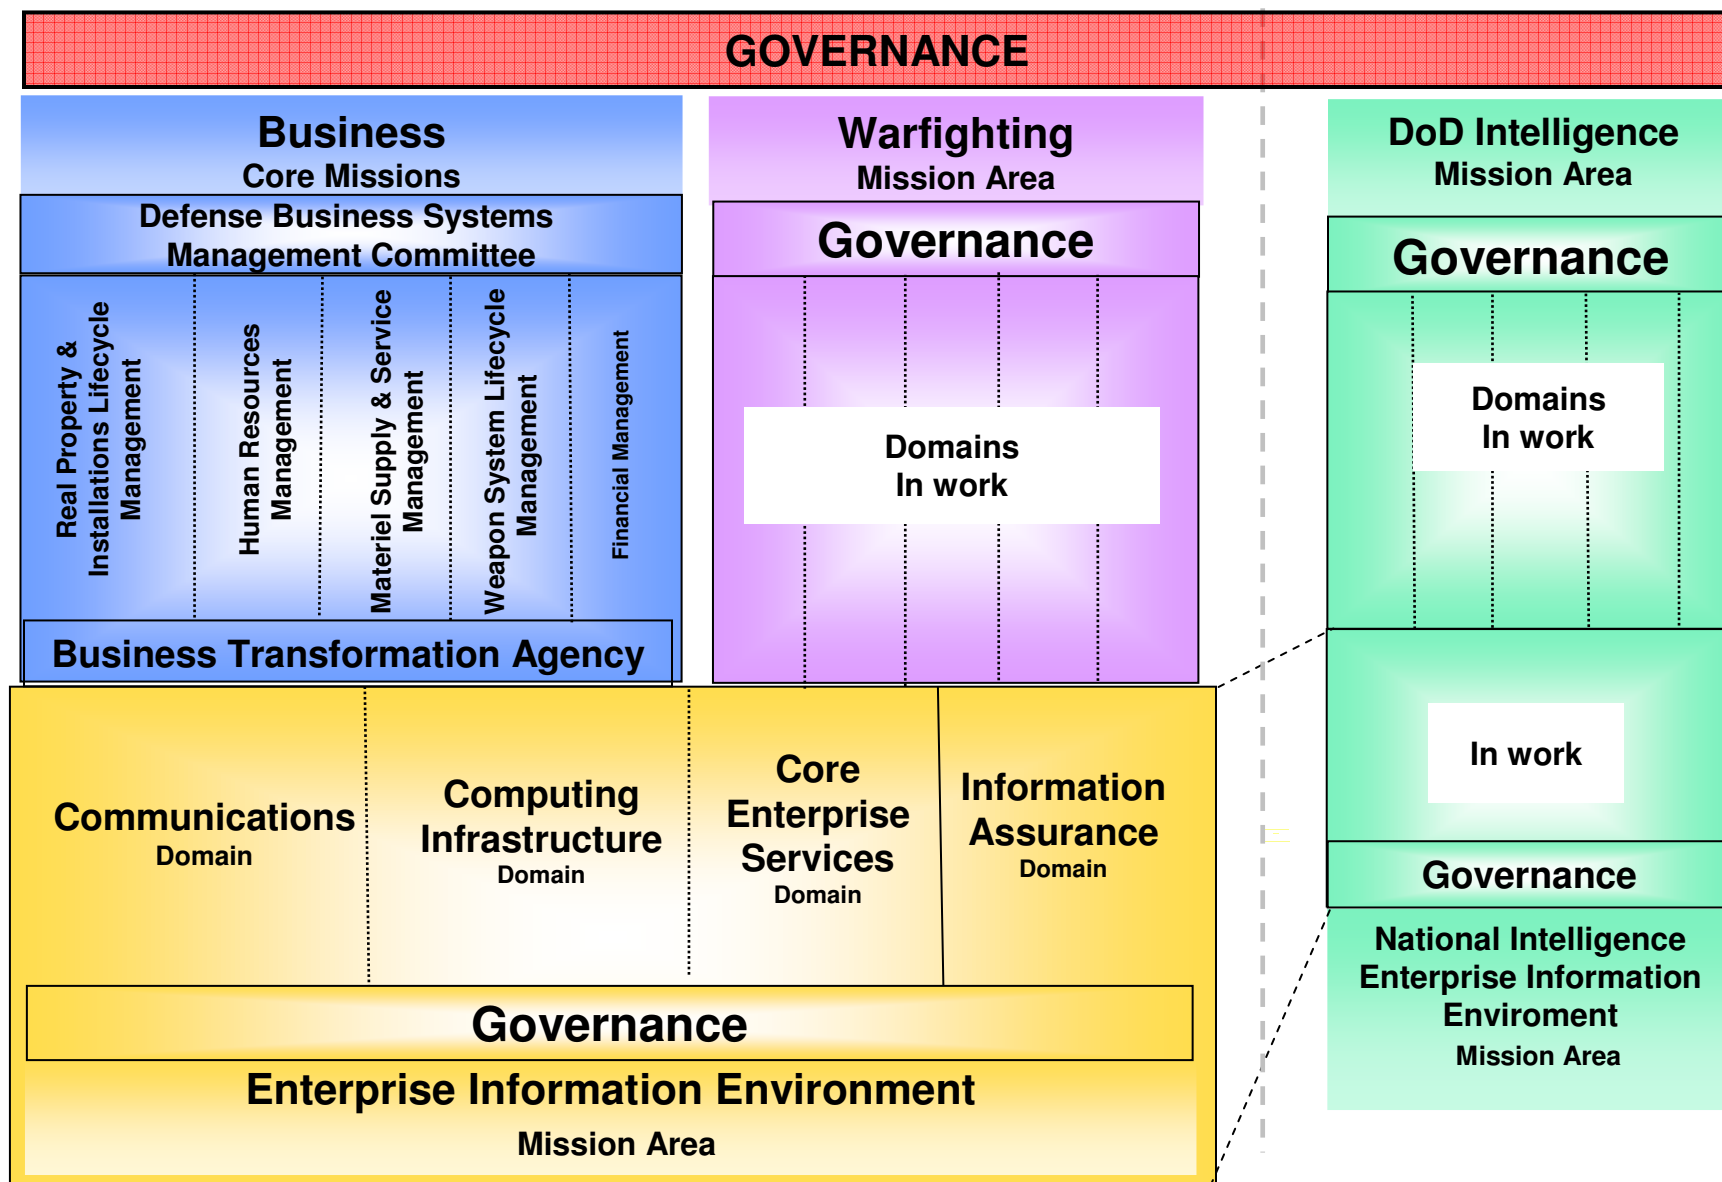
GOVERNANCE

Business
Core Missions

Defense Business Systems Management Committee

Real Property & Installations Lifecycle Management

Human Resources Management

Materiel Supply & Service Management

Weapon System Lifecycle Management

Financial Management

Business Transformation Agency

Warfighting
Mission Area

Governance

Domains
In work

DoD Intelligence
Mission Area

Governance

Domains
In work

In work

Governance

National Intelligence Enterprise Information Enviroment
Mission Area

Communications
Domain

Computing Infrastructure
Domain

Core Enterprise Services
Domain

Information Assurance
Domain

Governance

Enterprise Information Environment
Mission Area